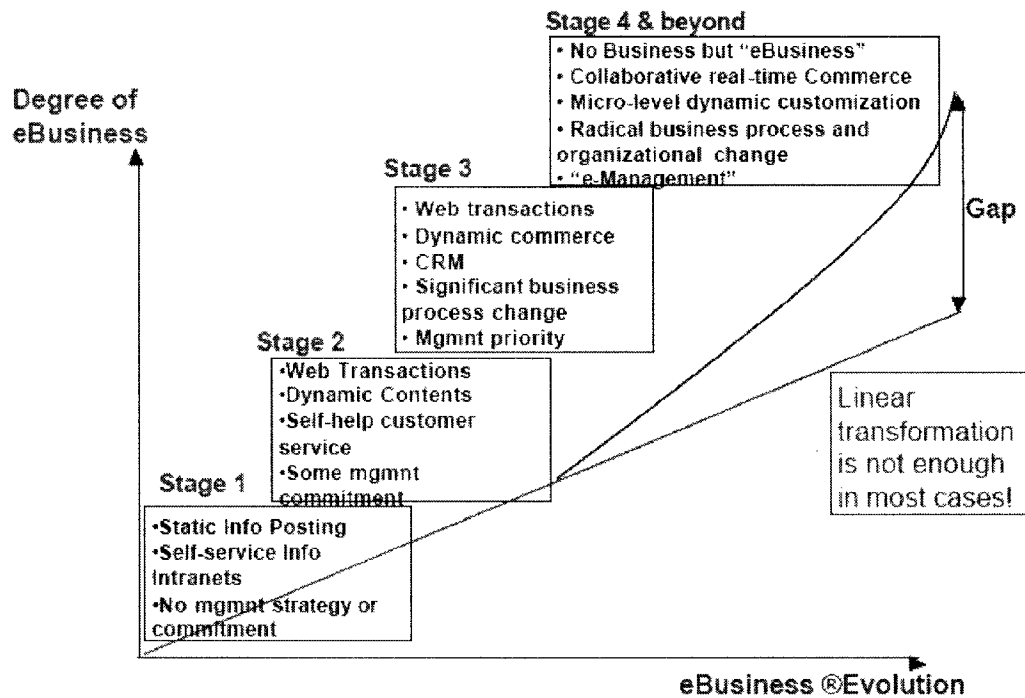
Stage 4 & beyond
• No Business but "eBusiness"
• Collaborative real-time Commerce
• Micro-level dynamic customization
• Radical business process and organizational change
• "e-Management"

Degree of eBusiness

Stage 3
• Web transactions
• Dynamic commerce
• CRM
• Significant business process change
• Mgmnt priority

Gap

Stage 2
•Web Transactions
•Dynamic Contents
•Self-help customer service
•Some mgmnt commitment

Linear transformation is not enough in most cases!

Stage 1
•Static Info Posting
•Self-service Info Intranets
•No mgmnt strategy or commitment

eBusiness ®Evolution